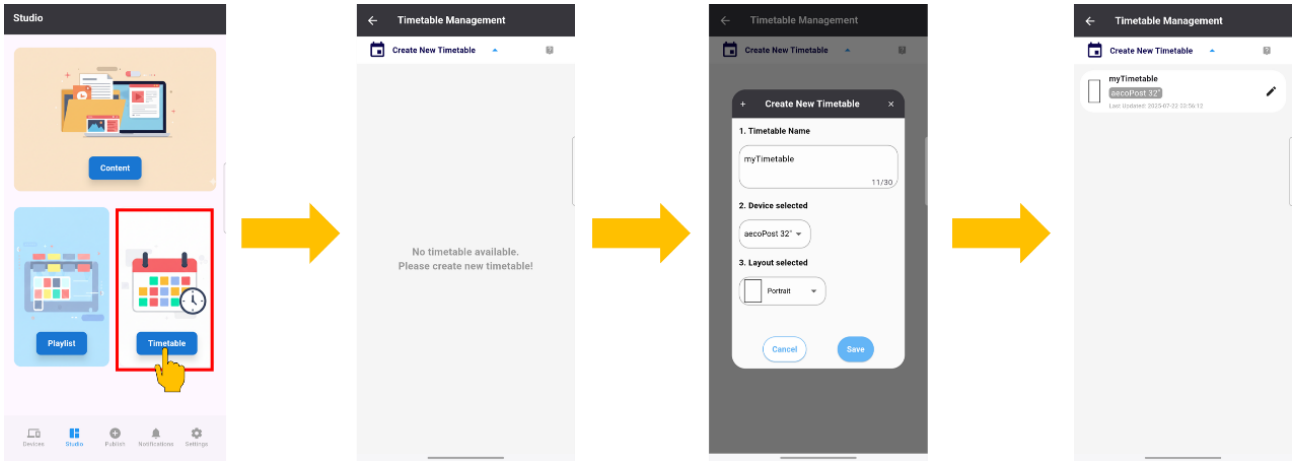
Studio

Content

Playlist

Timetable

Devices Studio Publish Notification Settings

Timetable Management

Create New Timetable

No timetable available.
Please create new timetable!

Timetable Management

Create New Timetable

Create New Timetable

1. Timetable Name

myTimetable

11/30

2. Device selected

aecoPost 32"

3. Layout selected

Portrait

Cancel

Save

Timetable Management

Create New Timetable

myTimetable

aecoPost 32"

Last Updated: 2023-07-23 23:56:12